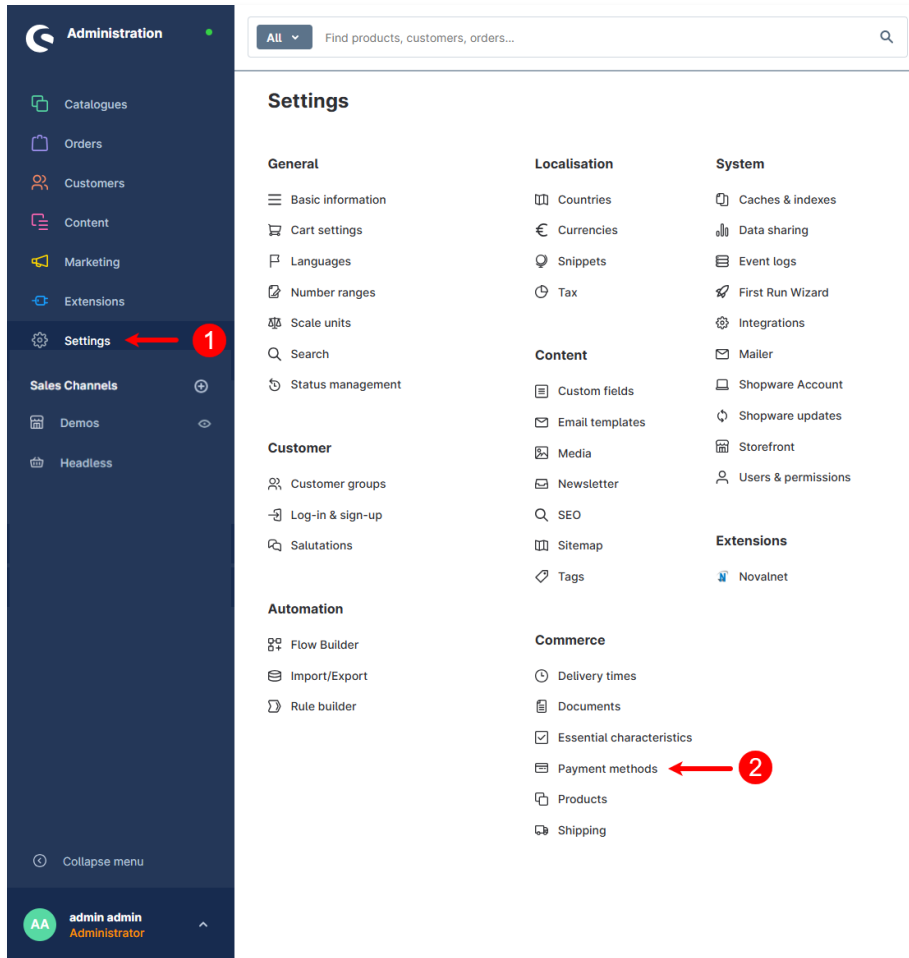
Administration

Catalogues
Orders
Customers
Content
Marketing
Extensions
Settings
1

Sales Channels
Demos
Headless

Collapse menu

AA admin admin
Administrator

All
Find products, customers, orders...

Settings

General
Basic information
Cart settings
Languages
Number ranges
Scale units
Search
Status management

Customer
Customer groups
Log-in & sign-up
Salutations

Automation
Flow Builder
Import/Export
Rule builder

Localisation
Countries
Currencies
Snippets
Tax

Content
Custom fields
Email templates
Media
Newsletter
SEO
Sitemap
Tags

Commerce
Delivery times
Documents
Essential characteristics
Payment methods
2
Products
Shipping

System
Caches & indexes
Data sharing
Event logs
First Run Wizard
Integrations
Mailer
Shopware Account
Shopware updates
Storefront
Users & permissions

Extensions
Novalnet